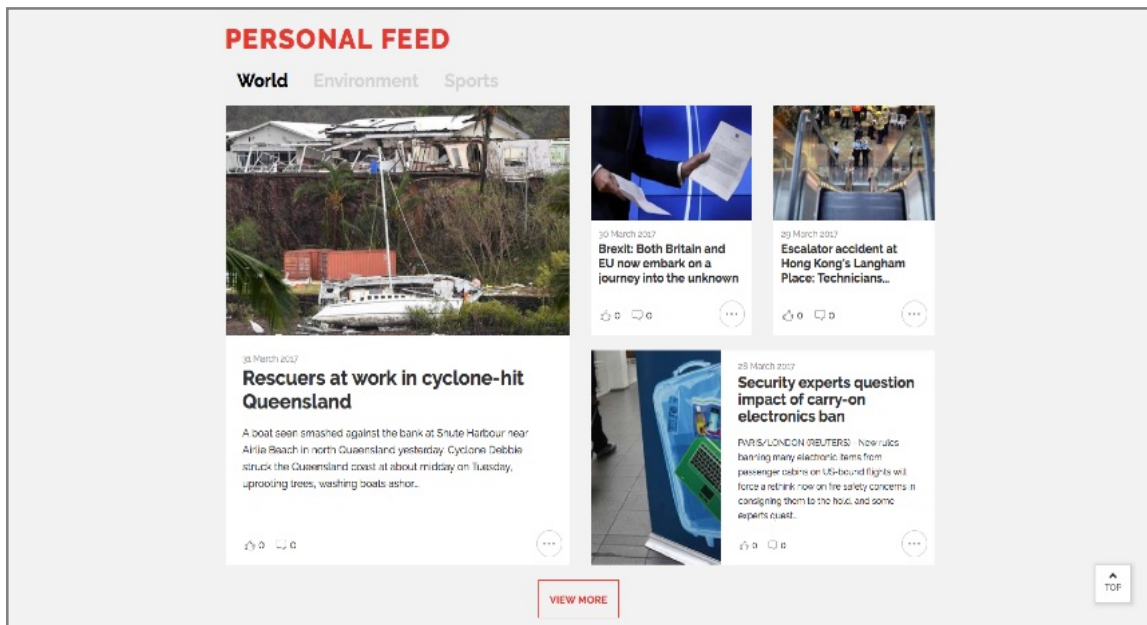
PERSONAL FEED

World Environment Sports

31 March 2017

Rescuers at work in cyclone-hit Queensland

A boat seen smashed against the bank at Shute Harbour near Airlie Beach in north Queensland yesterday. Cyclone Debbie struck the Queensland coast at about midday on Tuesday, uprooting trees, washing boats ashor...

0 0

30 March 2017

Brexit: Both Britain and EU now embark on a journey into the unknown

0 0

29 March 2017

Escalator accident at Hong Kong's Langham Place: Technicians...

0 0

28 March 2017

Security experts question impact of carry-on electronics ban

PARIS/LONDON (REUTERS) - New rules banning many electronic items from passenger cabins on US-bound flights will force a rethink now on fire safety concerns in consigning them to the hold, and some experts quest...

0 0

VIEW MORE

TOP